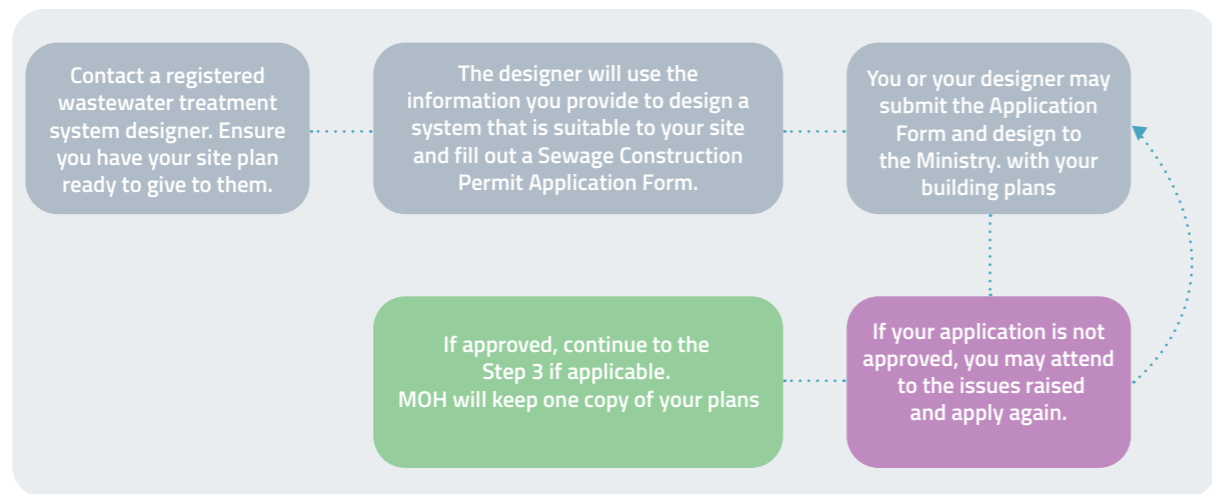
Contact a registered wastewater treatment system designer. Ensure you have your site plan ready to give to them.

The designer will use the information you provide to design a system that is suitable to your site and fill out a Sewage Construction Permit Application Form.

You or your designer may submit the Application Form and design to the Ministry. with your building plans

If approved, continue to the Step 3 if applicable. MOH will keep one copy of your plans

If your application is not approved, you may attend to the issues raised and apply again.